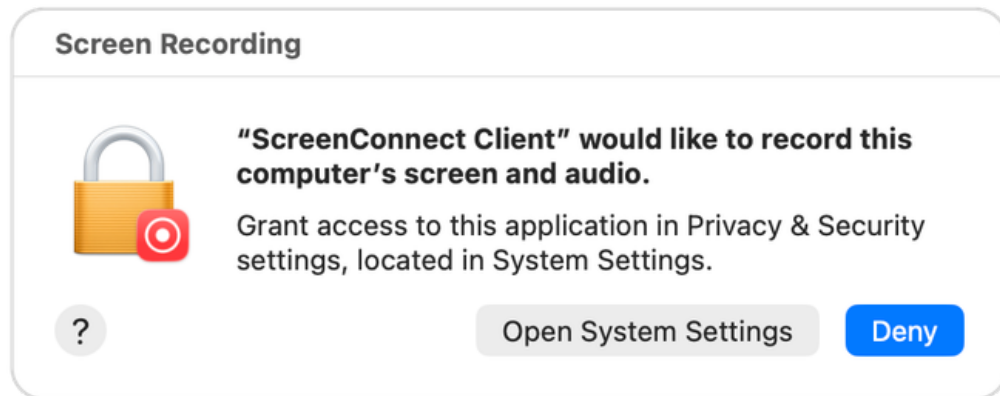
Screen Recording

“ScreenConnect Client” would like to record this computer’s screen and audio.

Grant access to this application in Privacy & Security settings, located in System Settings.

?

Open System Settings

Deny